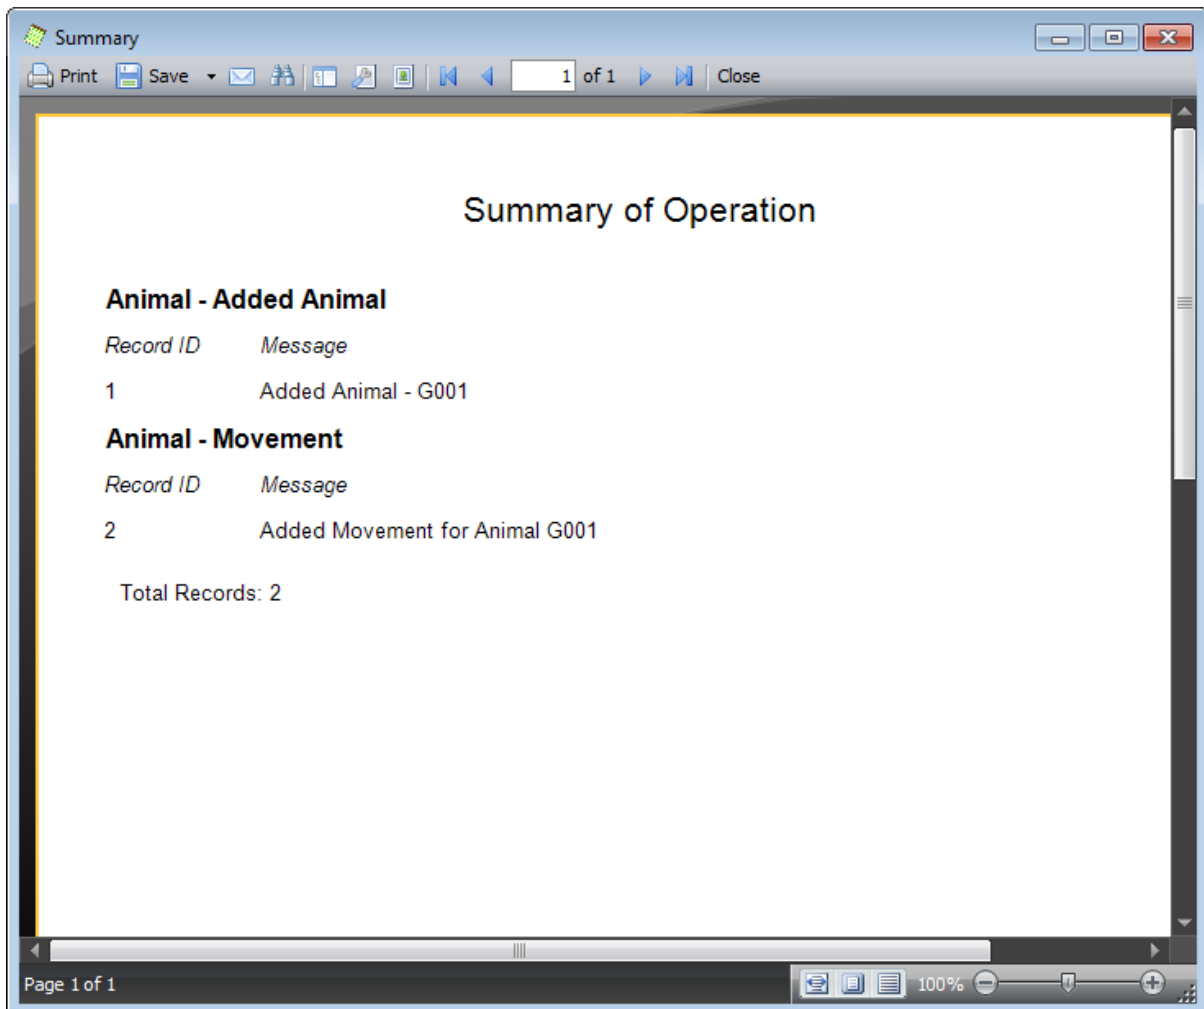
Summary

Print Save 1 of 1 Close

Summary of Operation

Animal - Added Animal

| Record ID | Message |
|---|---|
| 1 | Added Animal - G001 |

Animal - Movement

| Record ID | Message |
|---|---|
| 2 | Added Movement for Animal G001 |

Total Records: 2

Page 1 of 1

100%